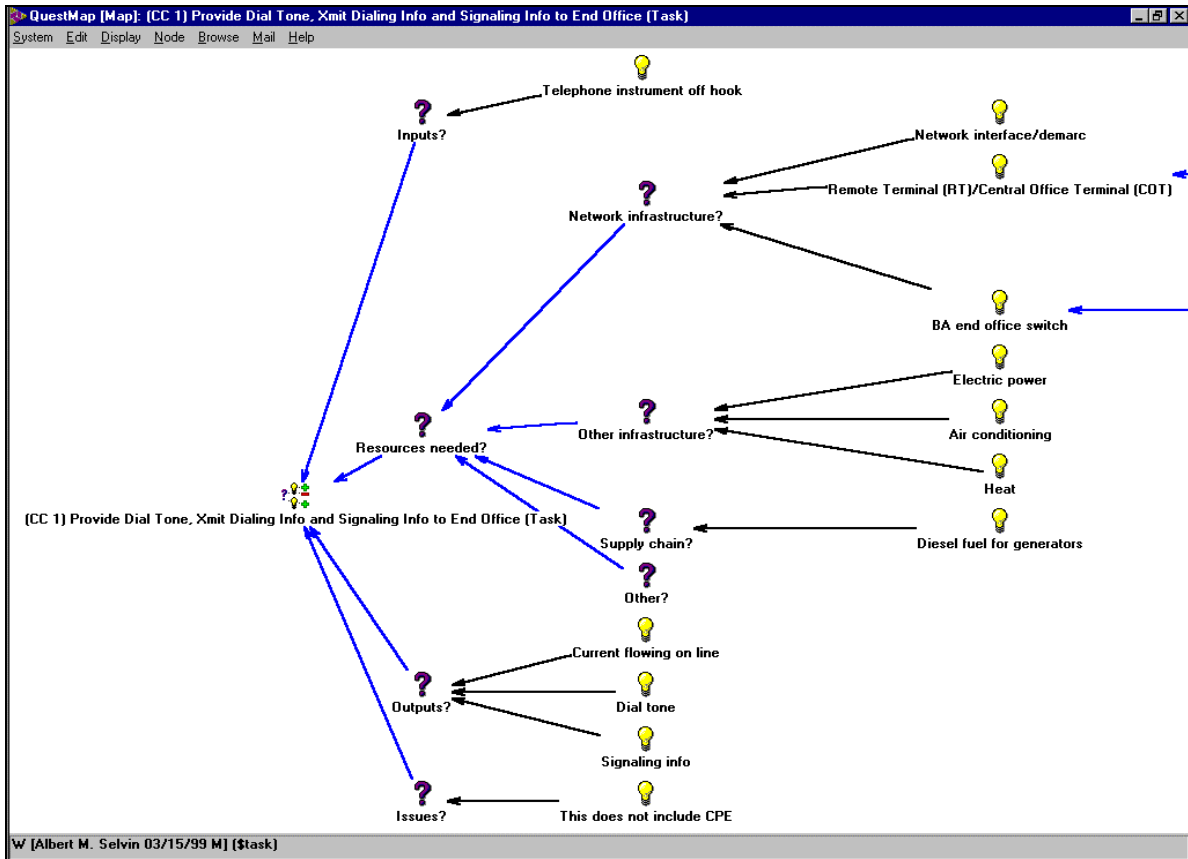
QuestMap [Map]: (CC 1) Provide Dial Tone, Xmit Dialing Info and Signaling Info to End Office (Task)

System Edit Display Node Browse Mail Help

Telephone instrument off hook

Inputs?

Network interface/demarc

Remote Terminal (RT)/Central Office Terminal (COT)

Network infrastructure?

BA end office switch

Electric power

Other infrastructure?

Air conditioning

Resources needed?

Heat

(CC 1) Provide Dial Tone, Xmit Dialing Info and Signaling Info to End Office (Task)

Supply chain?

Diesel fuel for generators

Other?

Current flowing on line

Outputs?

Dial tone

Signaling info

Issues?

This does not include CPE

W [Albert M. Selvin 03/15/99 M] ($task)